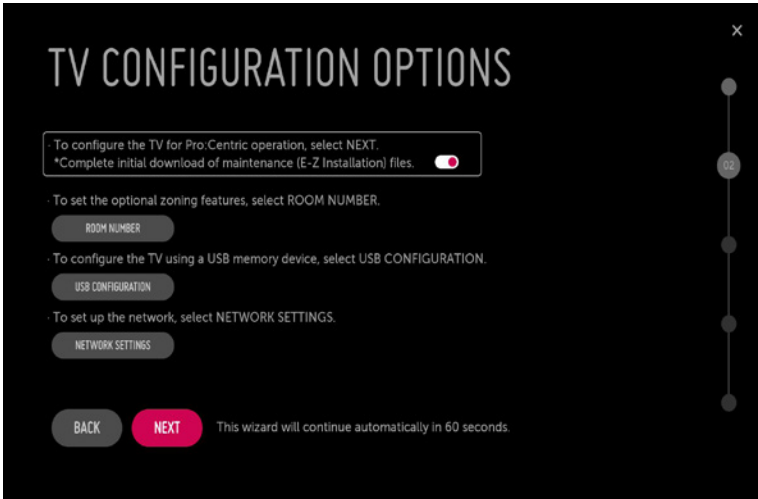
×

TV CONFIGURATION OPTIONS

· To configure the TV for Pro:Centric operation, select NEXT.
*Complete initial download of maintenance (E-Z Installation) files.

02

· To set the optional zoning features, select ROOM NUMBER.

ROOM NUMBER

· To configure the TV using a USB memory device, select USB CONFIGURATION.

USB CONFIGURATION

· To set up the network, select NETWORK SETTINGS.

NETWORK SETTINGS

BACK

NEXT

This wizard will continue automatically in 60 seconds.